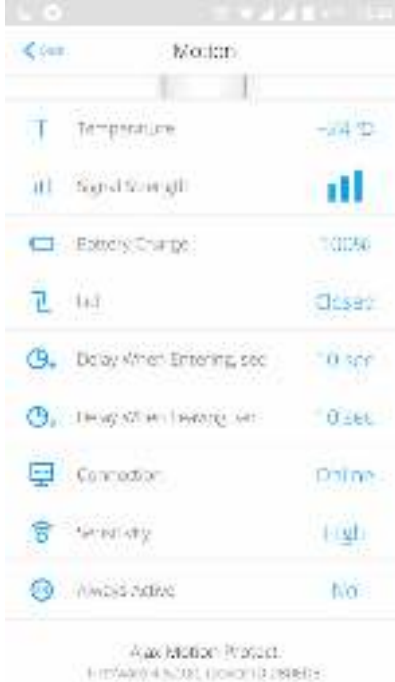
< Back

Motion

Temperature +24 °C

Signal Strength

Battery Charge 100%

Lid Closed

Delay When Entering, sec 10 sec

Delay When Leaving, sec 10 sec

Connection Online

Sensitivity High

Always Active No

Ajax MotionProtect
Firmware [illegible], Device ID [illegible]